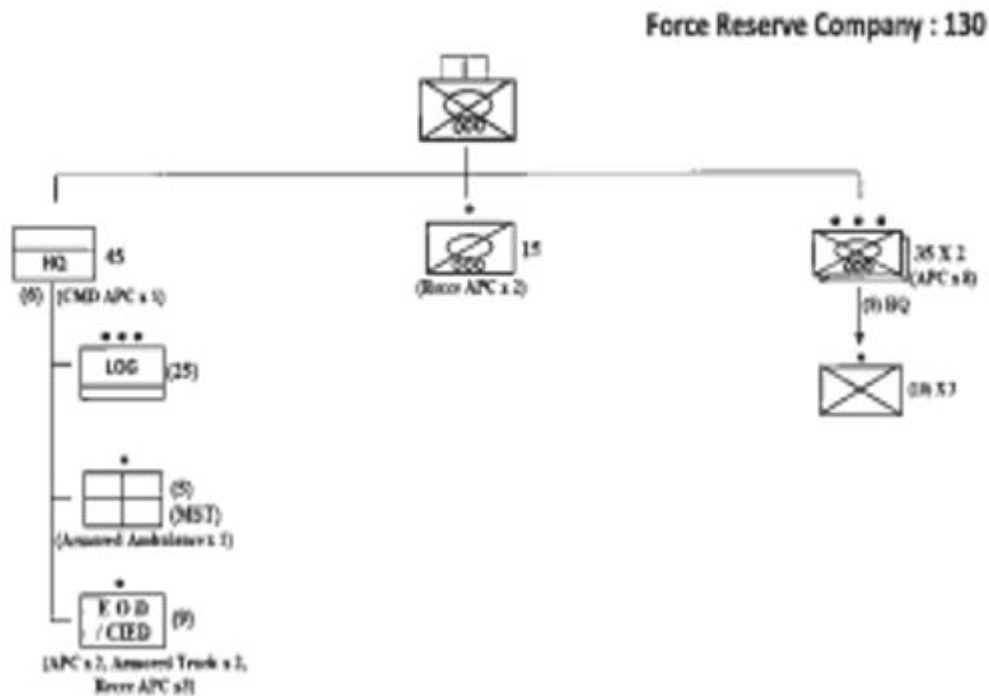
Force Reserve Company : 130

HQ 45
(6) (CMD APC x 1)

LOG (25)

(5)
(MST)
(Armored Ambulance x 1)

E O D / CIED (9)
(APC x 2, Armored Truck x 2, Recce APC x3)

15
(Recce APC x 2)

35 X 2
(APC x 8)
(5) HQ

(10) X 3